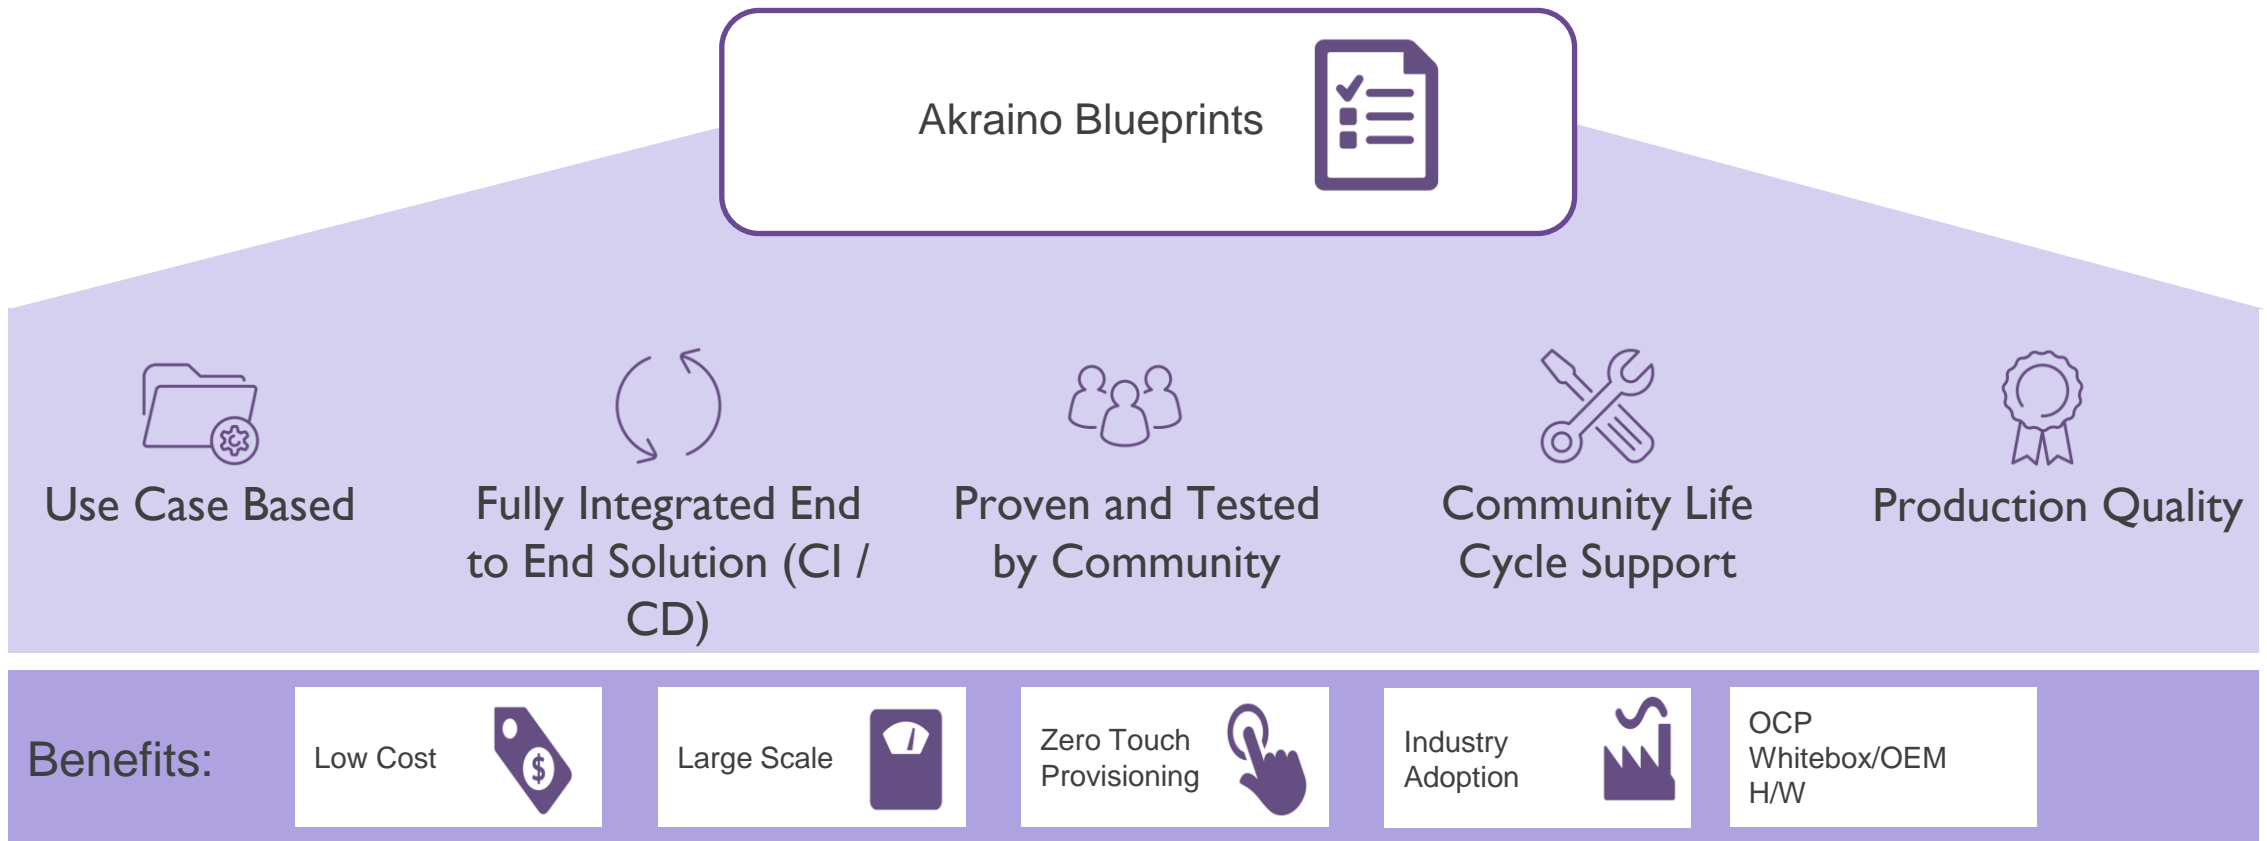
Akraino Blueprints

Use Case Based

Fully Integrated End to End Solution (CI / CD)

Proven and Tested by Community

Community Life Cycle Support

Production Quality

Benefits:

Low Cost

Large Scale

Zero Touch Provisioning

Industry Adoption

OCP Whitebox/OEM H/W